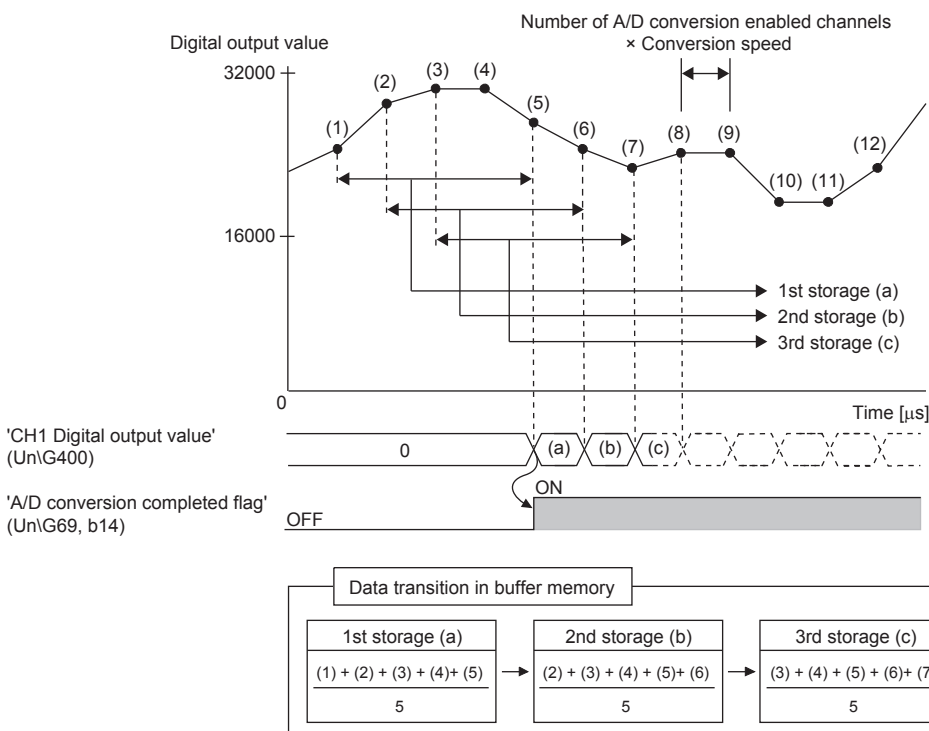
Number of A/D conversion enabled channels × Conversion speed

Digital output value

32000

16000

0

(1) (2) (3) (4) (5) (6) (7) (8) (9) (10) (11) (12)

1st storage (a)
2nd storage (b)
3rd storage (c)

Time [μs]

'CH1 Digital output value' (Un\G400)

0 (a) (b) (c)

'A/D conversion completed flag' (Un\G69, b14)

ON

OFF

Data transition in buffer memory

| 1st storage (a) | 2nd storage (b) | 3rd storage (c) |
|---|---|---|
| $\frac{(1) + (2) + (3) + (4)+ (5)}{5}$ | $\frac{(2) + (3) + (4) + (5)+ (6)}{5}$ | $\frac{(3) + (4) + (5) + (6)+ (7}{5}$ |